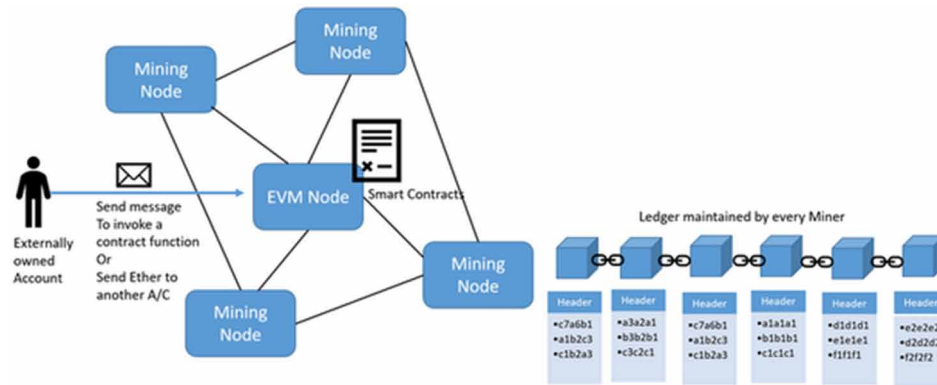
Mining Node

Mining Node

EVM Node

Smart Contracts

Mining Node

Mining Node

Externally owned Account

Send message To invoke a contract function Or Send Ether to another A/C

Ledger maintained by every Miner

| Header | Header | Header | Header | Header | Header |
|---|---|---|---|---|---|
| •c7a6b1 •a1b2c3 •c1b2a3 | •a3a2a1 •b3b2b1 •c3c2c1 | •c7a6b1 •a1b2c3 •c1b2a3 | •a1a1a1 •b1b1b1 •c1c1c1 | •d1d1d1 •e1e1e1 •f1f1f1 | •e2e2e2 •d2d2d2 •f2f2f2 |